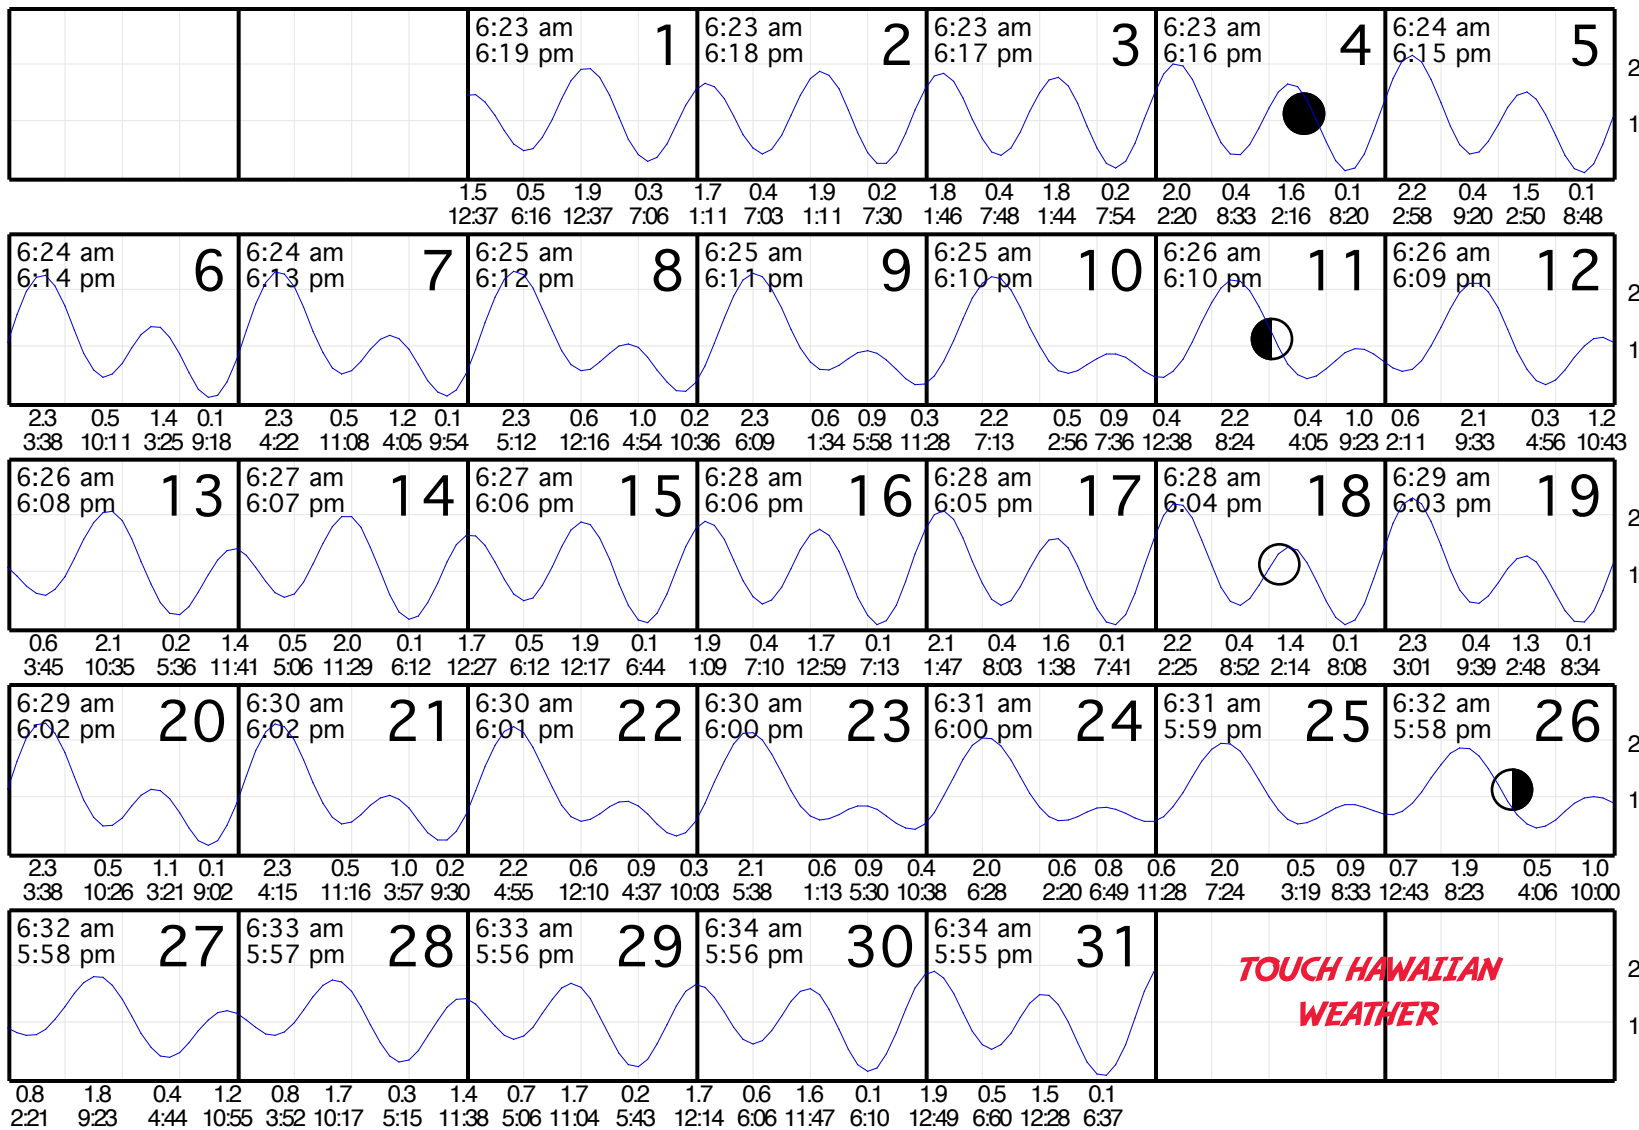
| | | 6:23 am 6:19 pm 1 | 6:23 am 6:18 pm 2 | 6:23 am 6:17 pm 3 | 6:23 am 6:16 pm 4 | 6:24 am 6:15 pm 5 |
|---|---|---|---|---|---|---|
| | | 1.5 12:37 0.5 6:16 1.9 12:37 0.3 7:06 | 1.7 1:11 0.4 7:03 1.9 1:11 0.2 7:30 | 1.8 1:46 0.4 7:48 1.8 1:44 0.2 7:54 | 2.0 2:20 0.4 8:33 1.6 2:16 0.1 8:20 | 2.2 2:58 0.4 9:20 1.5 2:50 0.1 8:48 |
| 6:24 am 6:14 pm 6 | 6:24 am 6:13 pm 7 | 6:25 am 6:12 pm 8 | 6:25 am 6:11 pm 9 | 6:25 am 6:10 pm 10 | 6:26 am 6:10 pm 11 | 6:26 am 6:09 pm 12 |
| 2.3 3:38 0.5 10:11 1.4 3:25 0.1 9:18 | 2.3 4:22 0.5 11:08 1.2 4:05 0.1 9:54 | 2.3 5:12 0.6 12:16 1.0 4:54 0.2 10:36 | 2.3 6:09 0.6 1:34 0.9 5:58 0.3 11:28 | 2.2 7:13 0.5 2:56 0.9 7:36 | 0.4 12:38 2.2 8:24 0.4 4:05 1.0 9:23 | 0.6 2:11 2.1 9:33 0.3 4:56 1.2 10:43 |
| 6:26 am 6:08 pm 13 | 6:27 am 6:07 pm 14 | 6:27 am 6:06 pm 15 | 6:28 am 6:06 pm 16 | 6:28 am 6:05 pm 17 | 6:28 am 6:04 pm 18 | 6:29 am 6:03 pm 19 |
| 0.6 3:45 2.1 10:35 0.2 5:36 1.4 11:41 | 0.5 5:06 2.0 11:29 0.1 6:12 | 1.7 12:27 0.5 6:12 1.9 12:17 0.1 6:44 | 1.9 1:09 0.4 7:10 1.7 12:59 0.1 7:13 | 2.1 1:47 0.4 8:03 1.6 1:38 0.1 7:41 | 2.2 2:25 0.4 8:52 1.4 2:14 0.1 8:08 | 2.3 3:01 0.4 9:39 1.3 2:48 0.1 8:34 |
| 6:29 am 6:02 pm 20 | 6:30 am 6:02 pm 21 | 6:30 am 6:01 pm 22 | 6:30 am 6:00 pm 23 | 6:31 am 6:00 pm 24 | 6:31 am 5:59 pm 25 | 6:32 am 5:58 pm 26 |
| 2.3 3:38 0.5 10:26 1.1 3:21 0.1 9:02 | 2.3 4:15 0.5 11:16 1.0 3:57 0.2 9:30 | 2.2 4:55 0.6 12:10 0.9 4:37 0.3 10:03 | 2.1 5:38 0.6 1:13 0.9 5:30 0.4 10:38 | 2.0 6:28 0.6 2:20 0.8 6:49 0.6 11:28 | 2.0 7:24 0.5 3:19 0.9 8:33 | 0.7 12:43 1.9 8:23 0.5 4:06 1.0 10:00 |
| 6:32 am 5:58 pm 27 | 6:33 am 5:57 pm 28 | 6:33 am 5:56 pm 29 | 6:34 am 5:56 pm 30 | 6:34 am 5:55 pm 31 | TOUCH HAWAIIAN WEATHER | |
| 0.8 2:21 1.8 9:23 0.4 4:44 1.2 10:55 | 0.8 3:52 1.7 10:17 0.3 5:15 1.4 11:38 | 0.7 5:06 1.7 11:04 0.2 5:43 | 1.7 12:14 0.6 6:06 1.6 11:47 0.1 6:10 | 1.9 12:49 0.5 6:60 1.5 12:28 0.1 6:37 | | |

2 1